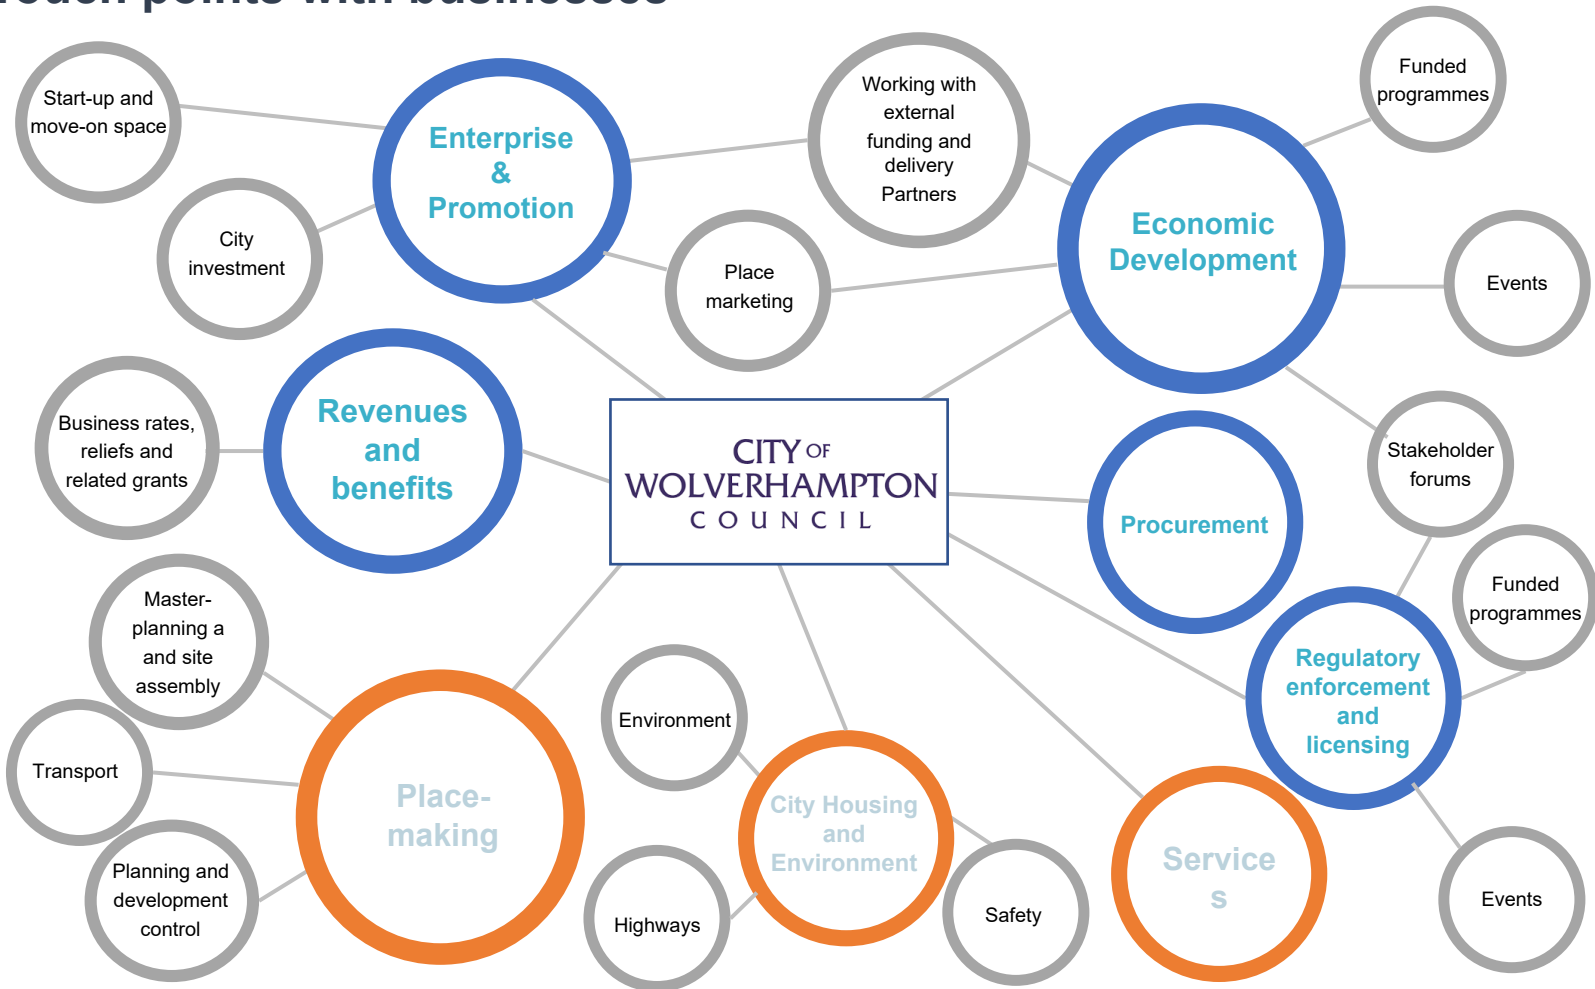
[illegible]

Start-up and move-on space

Enterprise & Promotion

Working with external funding and delivery Partners

Funded programmes

City investment

Place marketing

Economic Development

Events

Business rates, reliefs and related grants

Revenues and benefits

CITY OF WOLVERHAMPTON COUNCIL

Stakeholder forums

Procurement

Funded programmes

Master-planning a and site assembly

Regulatory enforcement and licensing

Environment

Transport

Place-making

City Housing and Environment

Services

Planning and development control

Highways

Safety

Events